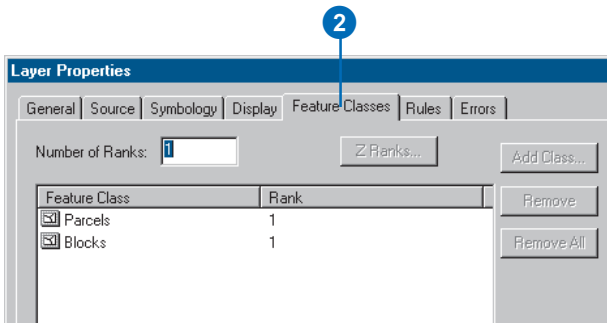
2

Layer Properties

General | Source | Symbology | Display | Feature Classes | Rules | Errors

Number of Ranks: 1

Z Ranks...

Add Class...

Remove

Remove All

| Feature Class | Rank |
|---|---|
| Parcels | 1 |
| Blocks | 1 |